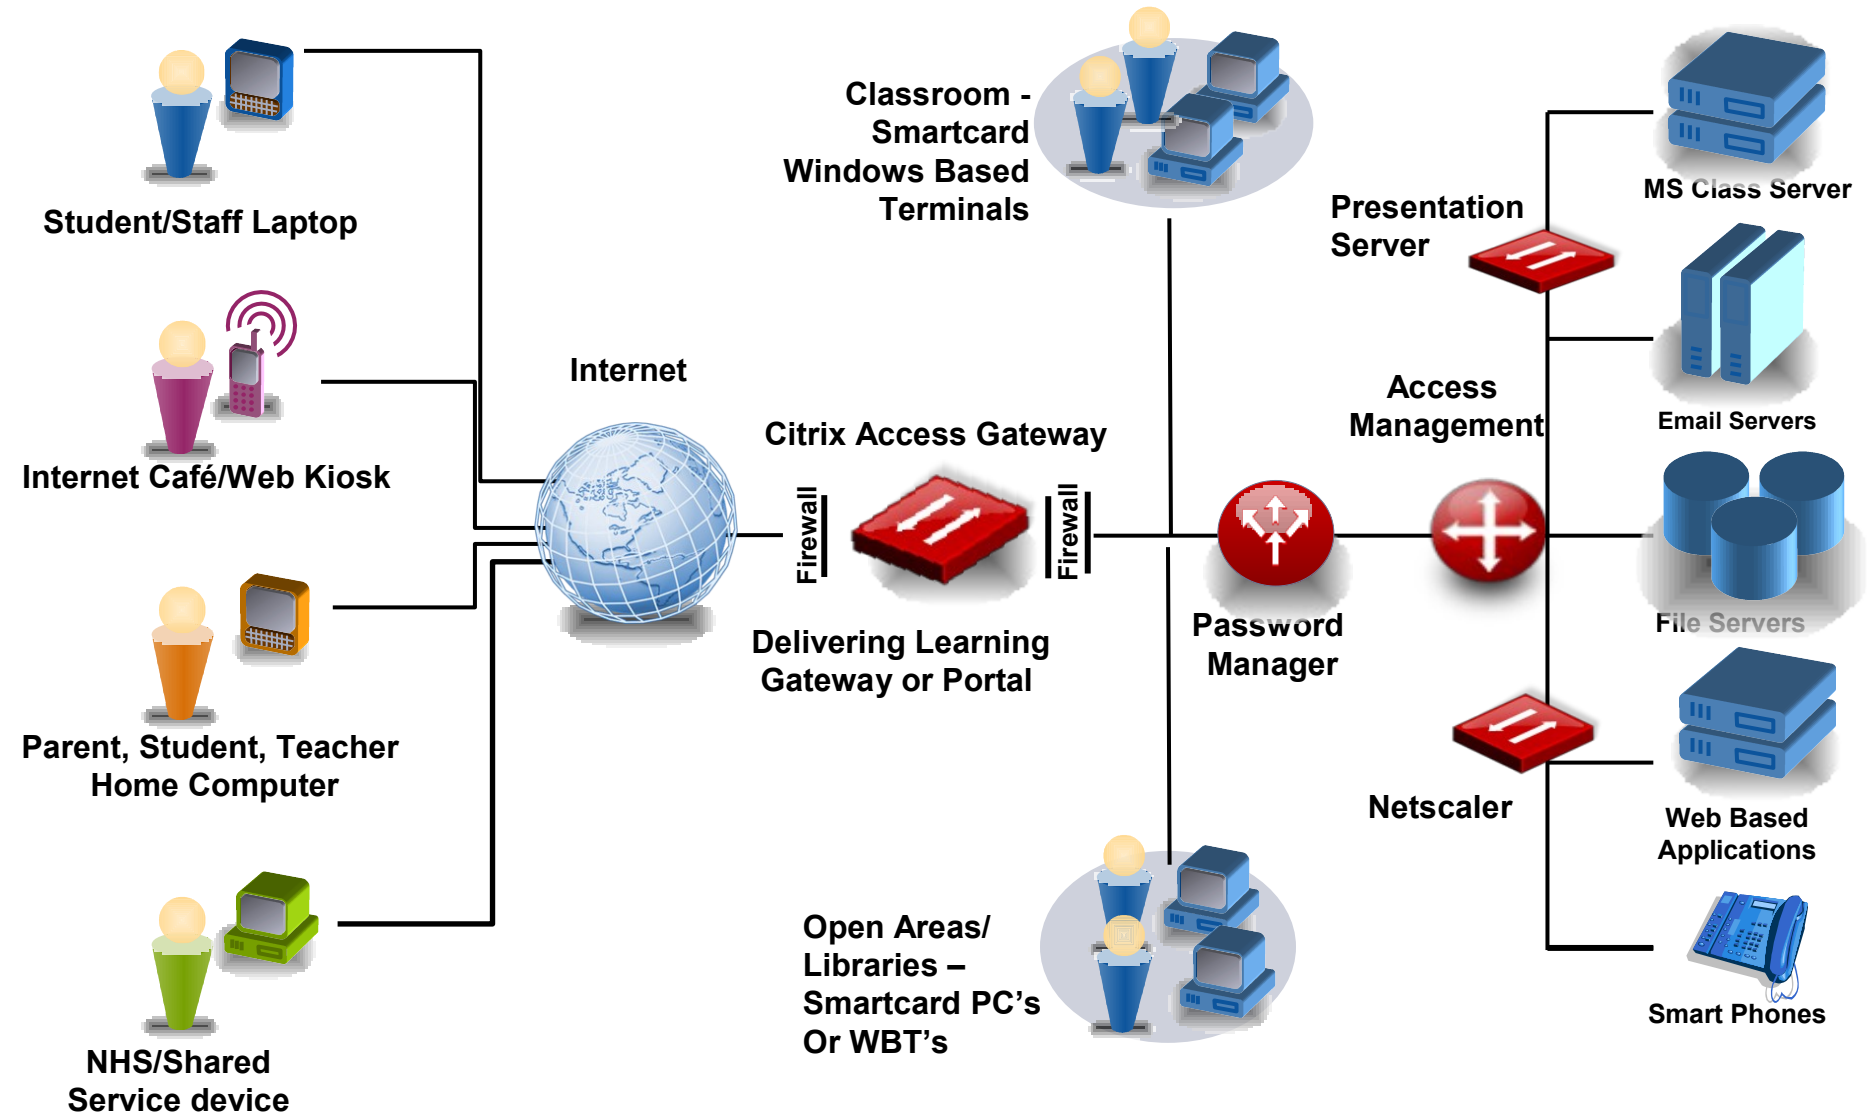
Student/Staff Laptop

Internet Café/Web Kiosk

Parent, Student, Teacher Home Computer

NHS/Shared Service device

Internet

Classroom - Smartcard Windows Based Terminals

Citrix Access Gateway

Firewall

Firewall

Delivering Learning Gateway or Portal

Open Areas/ Libraries – Smartcard PC's Or WBT's

Password Manager

Access Management

Presentation Server

Netscaler

MS Class Server

Email Servers

File Servers

Web Based Applications

Smart Phones